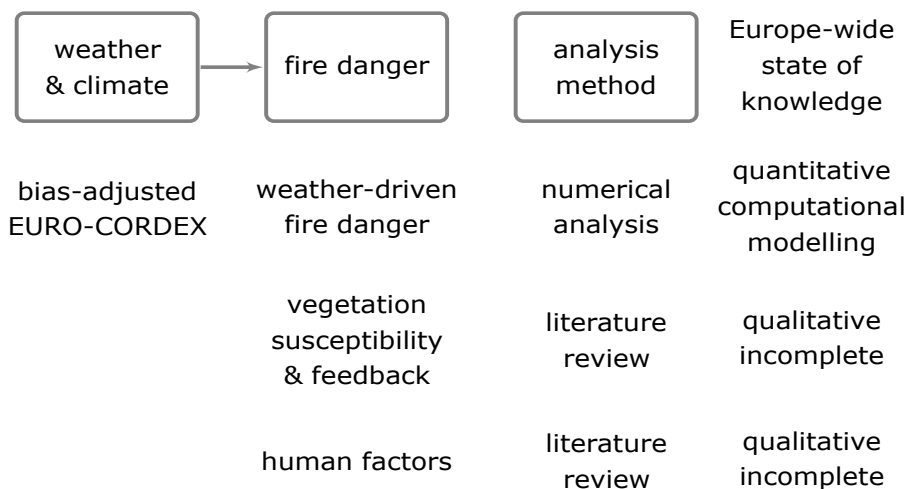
| weather & climate | fire danger | analysis method | Europe-wide state of knowledge |
|---|---|---|---|
| bias-adjusted EURO-CORDEX | weather-driven fire danger | numerical analysis | quantitative computational modelling |
| | vegetation susceptibility & feedback | literature review | qualitative incomplete |
| | human factors | literature review | qualitative incomplete |